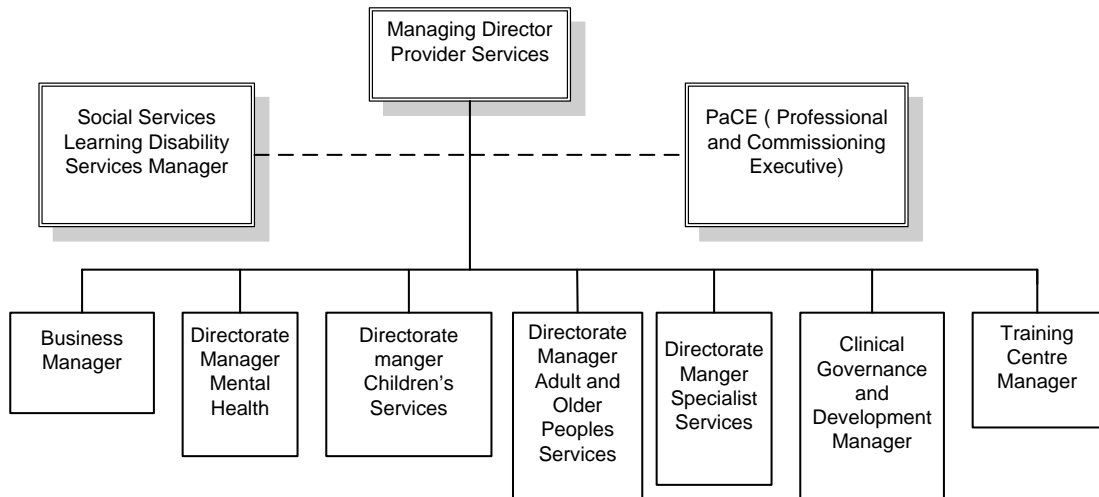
Managing Director Provider Services

Social Services Learning Disability Services Manager

PaCE ( Professional and Commissioning Executive)

Business Manager

Directorate Manager Mental Health

Directorate manger Children's Services

Directorate Manager Adult and Older Peoples Services

Directorate Manger Specialist Services

Clinical Governance and Development Manager

Training Centre Manager